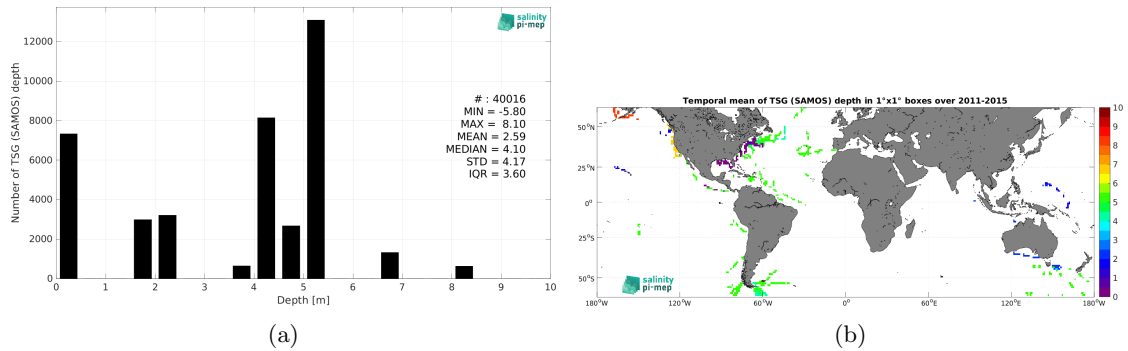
salinity pi-mep

Number of TSG (SAMOS) depth

12000
10000
8000
6000
4000
2000
0

0 1 2 3 4 5 6 7 8 9 10
Depth [m]

# : 40016
MIN = -5.80
MAX = 8.10
MEAN = 2.59
MEDIAN = 4.10
STD = 4.17
IQR = 3.60

(a)

Temporal mean of TSG (SAMOS) depth in 1°x1° boxes over 2011-2015

50°N
25°N
0°
25°S
50°S

180°W 120°W 60°W 0° 60°E 120°E 180°W

10
9
8
7
6
5
4
3
2
1
0

salinity pi-mep

(b)